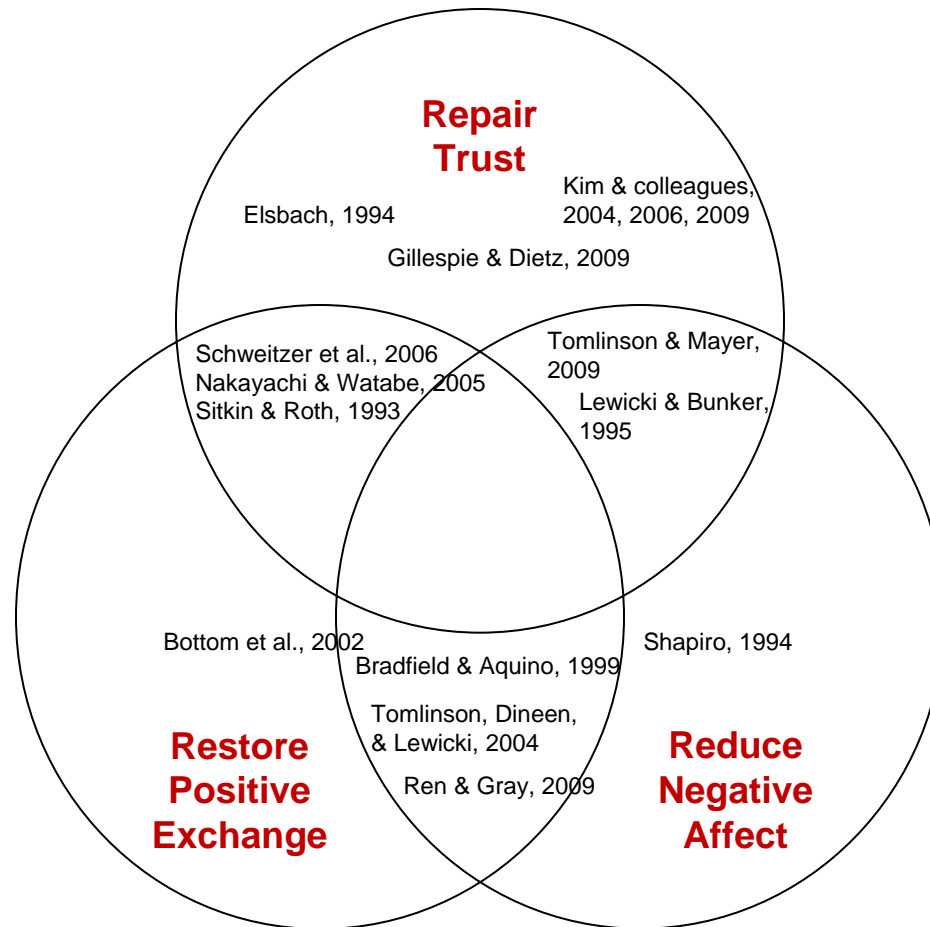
Repair Trust

Elsbach, 1994

Kim & colleagues, 2004, 2006, 2009

Gillespie & Dietz, 2009

Schweitzer et al., 2006
Nakayachi & Watabe, 2005
Sitkin & Roth, 1993

Tomlinson & Mayer, 2009

Lewicki & Bunker, 1995

Bottom et al., 2002

Bradfield & Aquino, 1999

Shapiro, 1994

Tomlinson, Dineen, & Lewicki, 2004

Ren & Gray, 2009

Restore Positive Exchange

Reduce Negative Affect